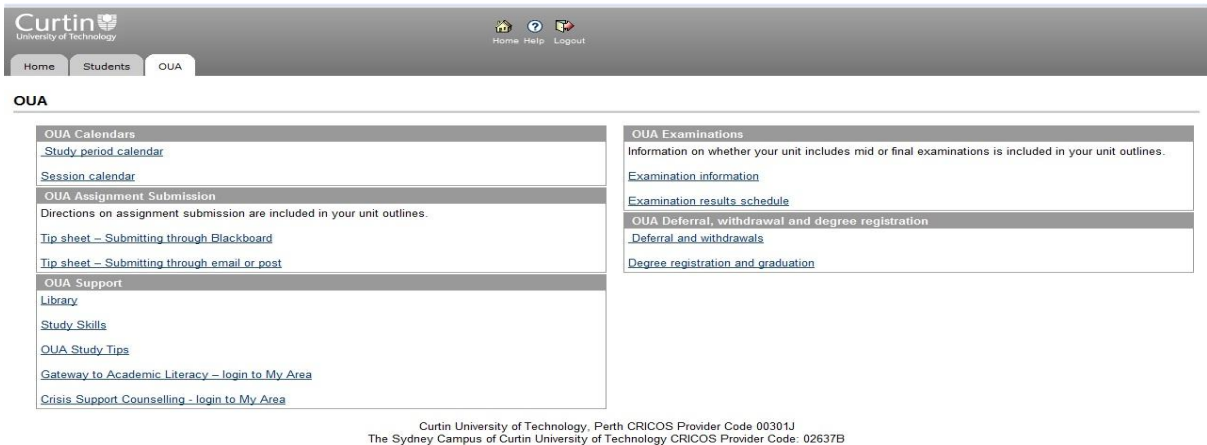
Curtin
University of Technology

Home Help Logout

Home Students OUA

OUA

OUA Calendars
Study period calendar

Session calendar

OUA Assignment Submission
Directions on assignment submission are included in your unit outlines.

Tip sheet – Submitting through Blackboard

Tip sheet – Submitting through email or post

OUA Support
Library

Study Skills

OUA Study Tips

Gateway to Academic Literacy – login to My Area

Crisis Support Counselling - login to My Area

OUA Examinations
Information on whether your unit includes mid or final examinations is included in your unit outlines.

Examination information

Examination results schedule

OUA Deferral, withdrawal and degree registration
Deferral and withdrawals

Degree registration and graduation

Curtin University of Technology, Perth CRICOS Provider Code 00301J
The Sydney Campus of Curtin University of Technology CRICOS Provider Code: 02637B